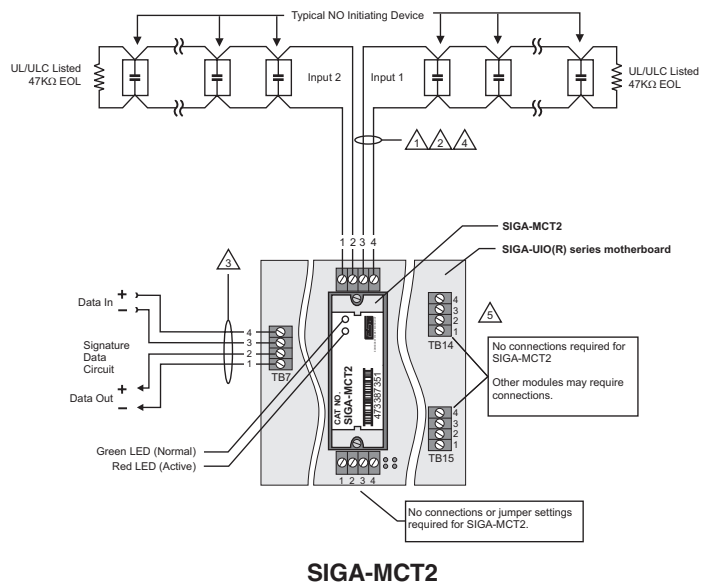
Typical NO Initiating Device

UL/ULC Listed 47KΩ EOL

Input 2

Input 1

UL/ULC Listed 47KΩ EOL

1 2 4

SIGA-MCT2

SIGA-UIO(R) series motherboard

3

1 2 3 4

Data In + −

Signature Data Circuit

Data Out + −

4 3 2 1

TB7

CAT NO. SIGA-MCT2

473387351

4 3 2 1

TB14

5

No connections required for SIGA-MCT2

Other modules may require connections.

4 3 2 1

TB15

Green LED (Normal)

Red LED (Active)

1 2 3 4

No connections or jumper settings required for SIGA-MCT2.

SIGA-MCT2